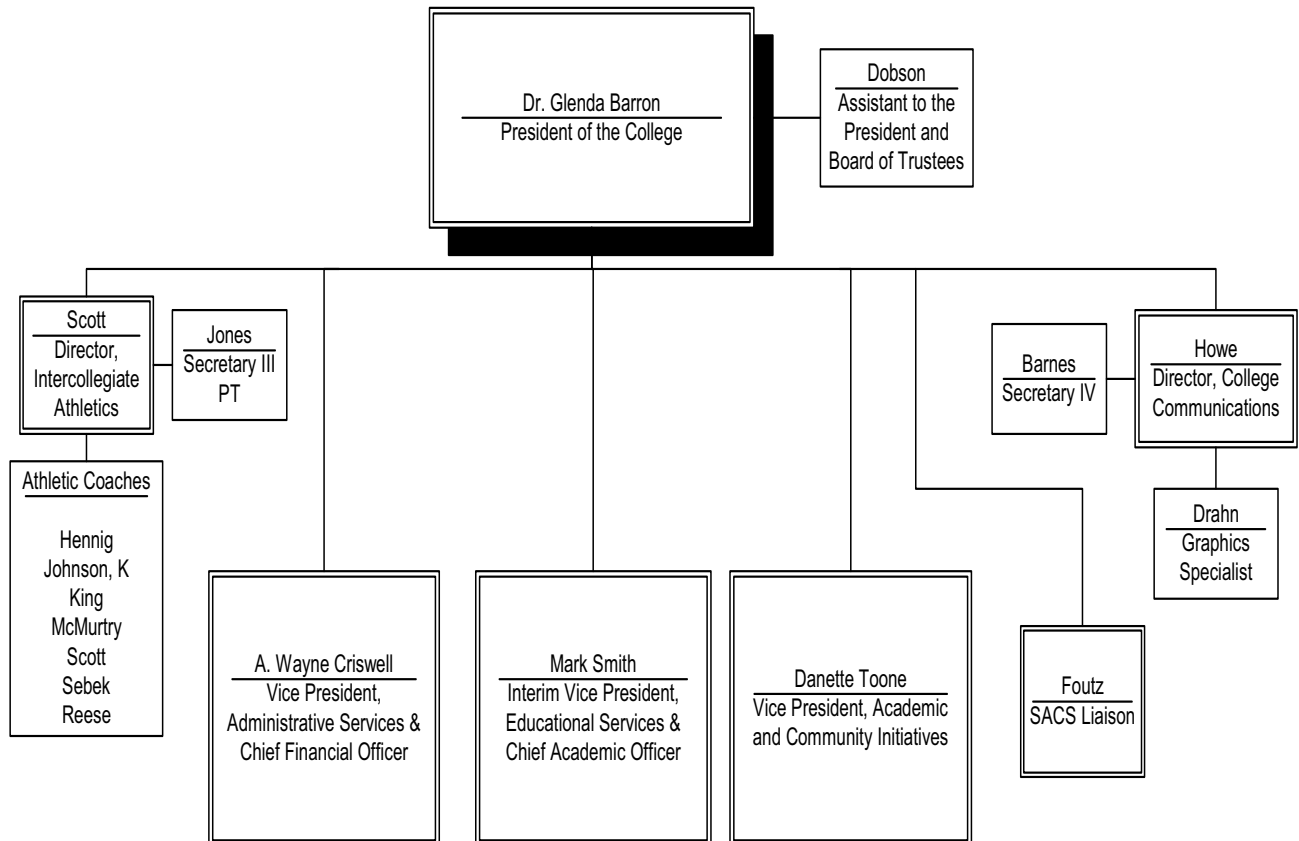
Dr. Glenda Barron
President of the College

Dobson
Assistant to the President and Board of Trustees

Scott
Director, Intercollegiate Athletics

Jones
Secretary III PT

Athletic Coaches

Hennig
Johnson, K
King
McMurtry
Scott
Sebek
Reese

A. Wayne Criswell
Vice President, Administrative Services & Chief Financial Officer

Mark Smith
Interim Vice President, Educational Services & Chief Academic Officer

Danette Toone
Vice President, Academic and Community Initiatives

Foutz
SACS Liaison

Barnes
Secretary IV

Howe
Director, College Communications

Drahn
Graphics Specialist